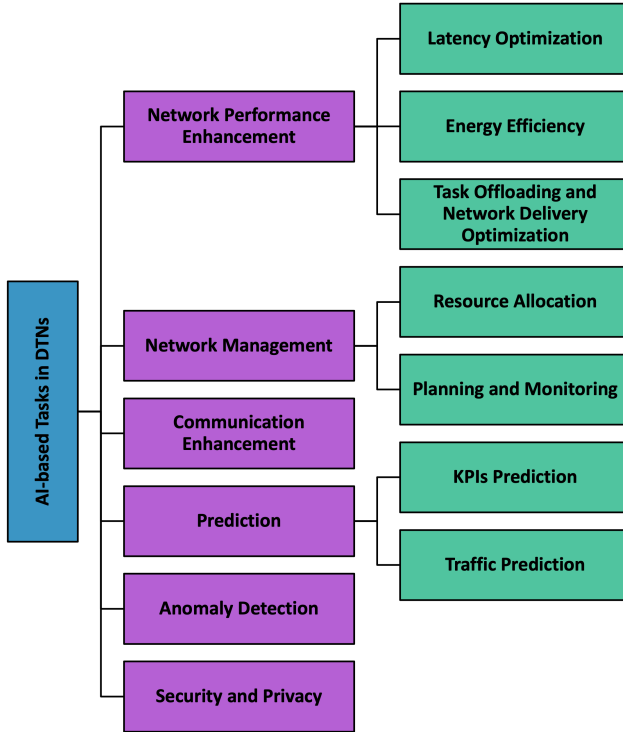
AI-based Tasks in DTNs

Network Performance Enhancement

Latency Optimization

Energy Efficiency

Task Offloading and Network Delivery Optimization

Network Management

Resource Allocation

Planning and Monitoring

Communication Enhancement

Prediction

KPIs Prediction

Traffic Prediction

Anomaly Detection

Security and Privacy